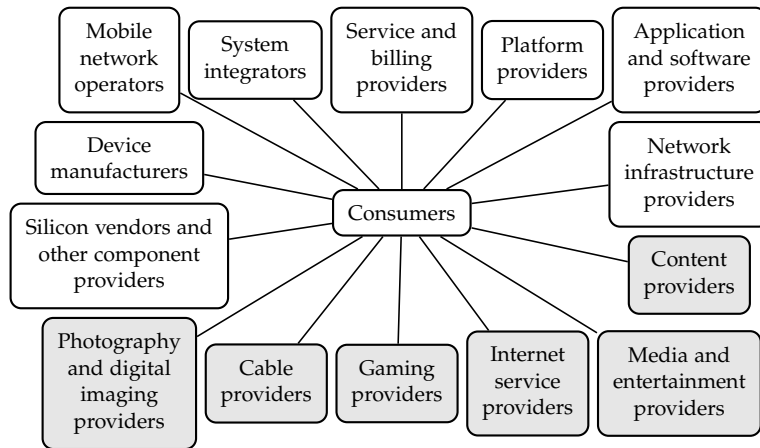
Mobile network operators

System integrators

Service and billing providers

Platform providers

Application and software providers

Device manufacturers

Network infrastructure providers

Consumers

Silicon vendors and other component providers

Content providers

Photography and digital imaging providers

Cable providers

Gaming providers

Internet service providers

Media and entertainment providers